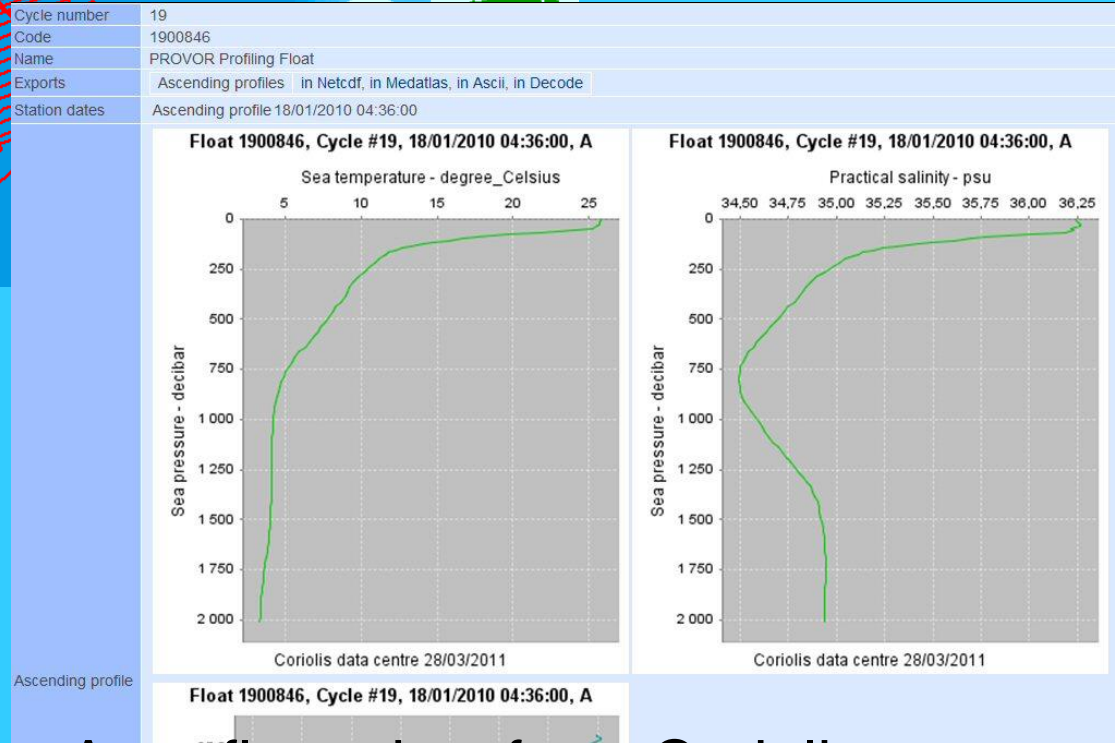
| | |
|---|---|
| Cycle number | 19 |
| Code | 1900846 |
| Name | PROVOR Profiling Float |
| Exports | Ascending profiles in Netcdf, in Medatlas, in Ascii, in Decode |
| Station dates | Ascending profile 18/01/2010 04:36:00 |

Float 1900846, Cycle #19, 18/01/2010 04:36:00, A

Sea temperature - degree_Celsius

5 10 15 20 25

Sea pressure - decibar

0 250 500 750 1 000 1 250 1 500 1 750 2 000

Coriolis data centre 28/03/2011

Float 1900846, Cycle #19, 18/01/2010 04:36:00, A

Practical salinity - psu

34,50 34,75 35,00 35,25 35,50 35,75 36,00 36,25

Sea pressure - decibar

0 250 500 750 1 000 1 250 1 500 1 750 2 000

Coriolis data centre 28/03/2011

Ascending profile

Float 1900846, Cycle #19, 18/01/2010 04:36:00, A

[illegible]